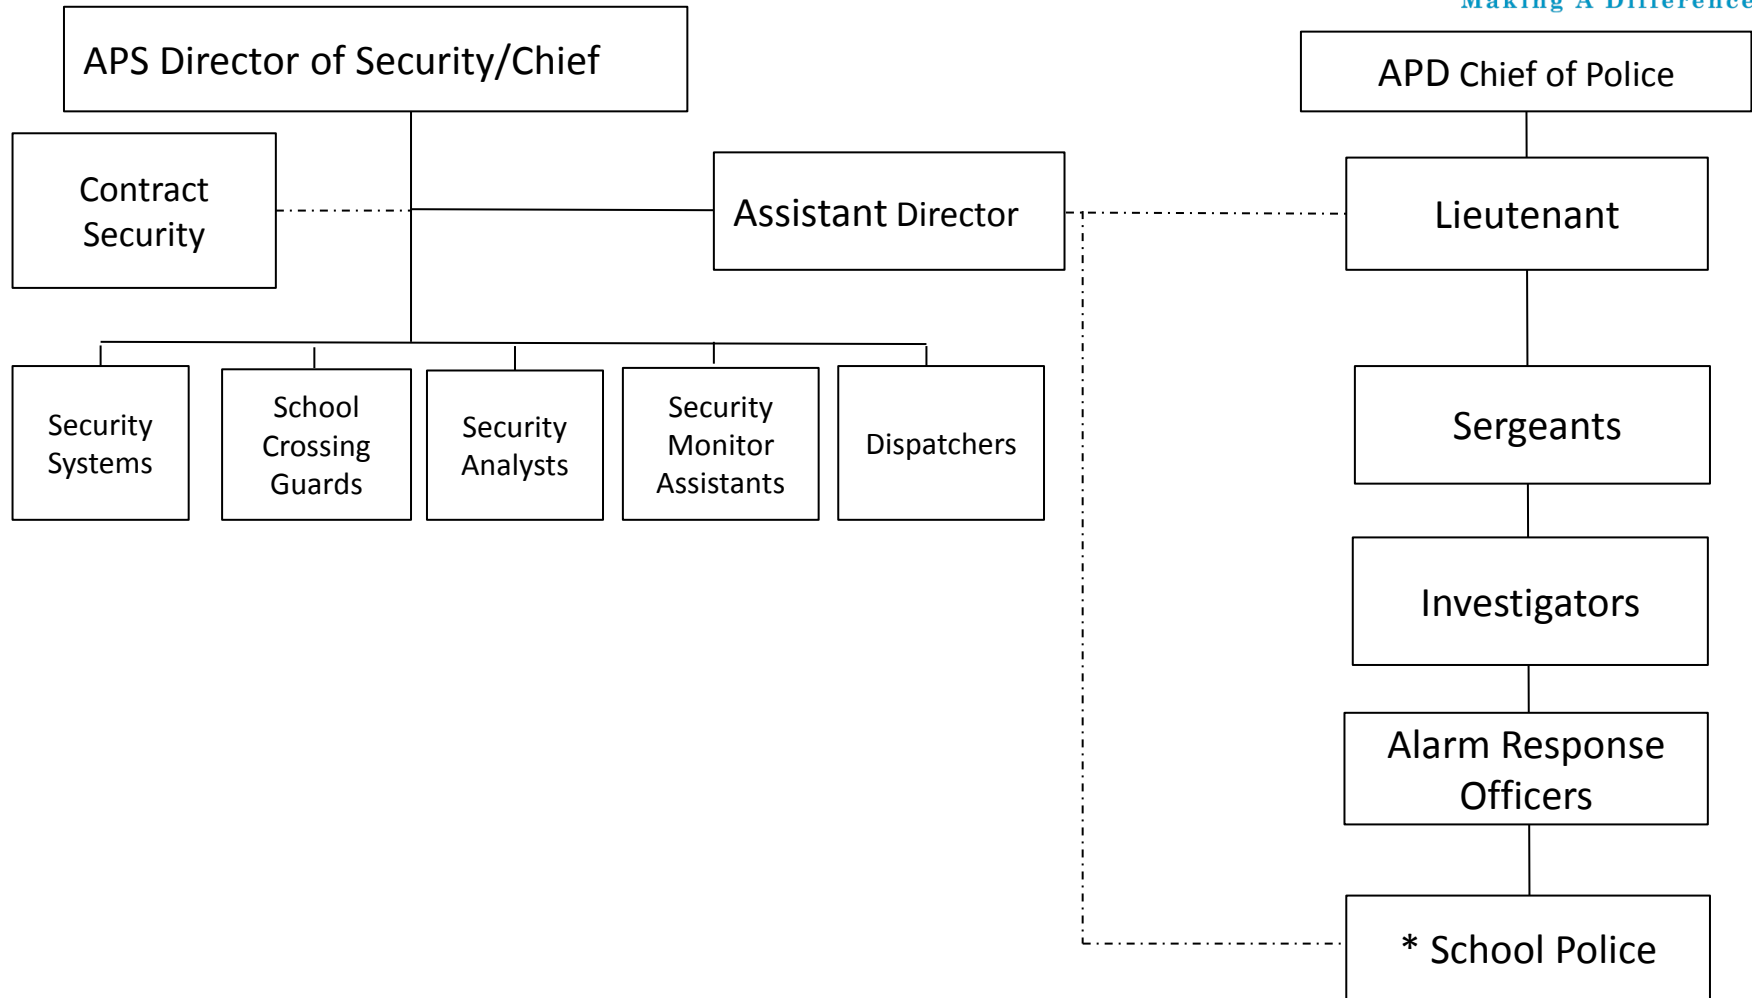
Making A Difference

APS Director of Security/Chief

Contract Security

Assistant Director

Security Systems

School Crossing Guards

Security Analysts

Security Monitor Assistants

Dispatchers

APD Chief of Police

Lieutenant

Sergeants

Investigators

Alarm Response Officers

* School Police